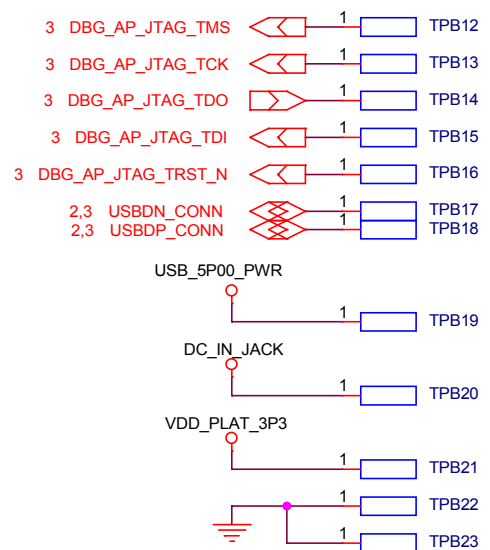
3 DBG_AP_JTAG_TMS
1
TPB12

3 DBG_AP_JTAG_TCK
1
TPB13

3 DBG_AP_JTAG_TDO
1
TPB14

3 DBG_AP_JTAG_TDI
1
TPB15

3 DBG_AP_JTAG_TRST_N
1
TPB16

2,3 USBDN_CONN
1
TPB17

2,3 USBDP_CONN
1
TPB18

USB_5P00_PWR
1
TPB19

DC_IN_JACK
1
TPB20

VDD_PLAT_3P3
1
TPB21

1
TPB22

1
TPB23